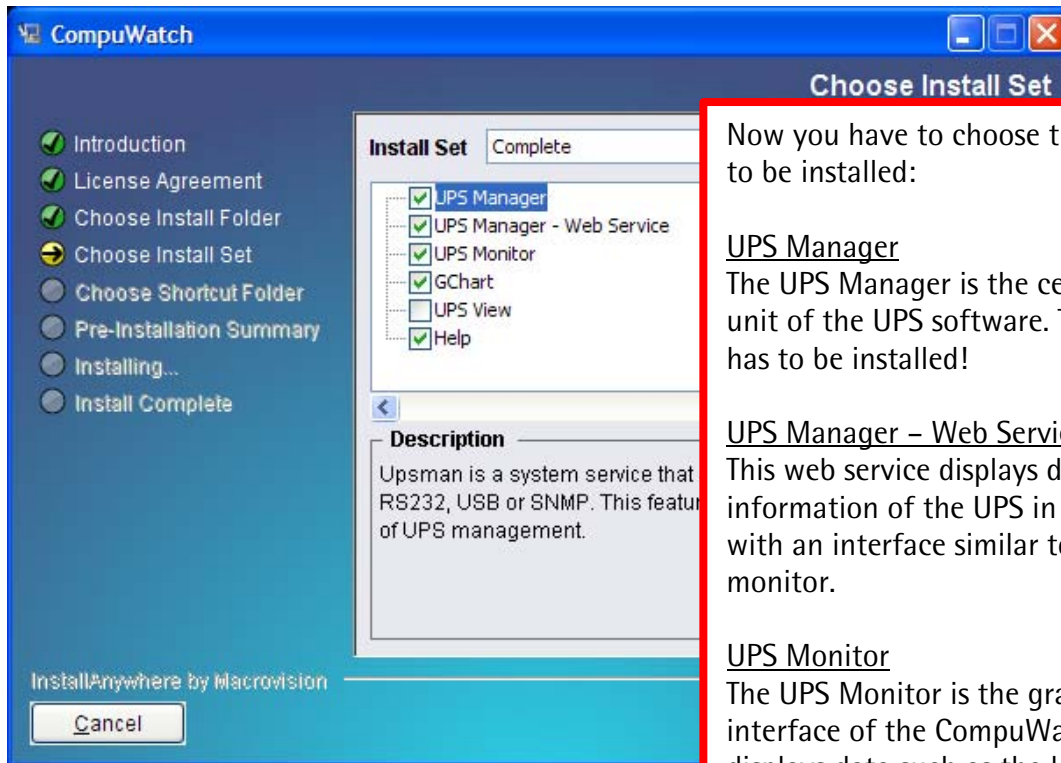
CompuWatch

Choose Install Set

Introduction
License Agreement
Choose Install Folder
Choose Install Set
Choose Shortcut Folder
Pre-Installation Summary
Installing...
Install Complete

Install Set Complete

UPS Manager
UPS Manager - Web Service
UPS Monitor
GChart
UPS View
Help

Description
Upsman is a system service that RS232, USB or SNMP. This featu of UPS management.

InstallAnywhere by Macrovision

Cancel

Now you have to choose t to be installed:

UPS Manager
The UPS Manager is the ce unit of the UPS software. has to be installed!

UPS Manager – Web Servi
This web service displays d information of the UPS in with an interface similar t monitor.

UPS Monitor
The UPS Monitor is the gra interface of the CompuWa